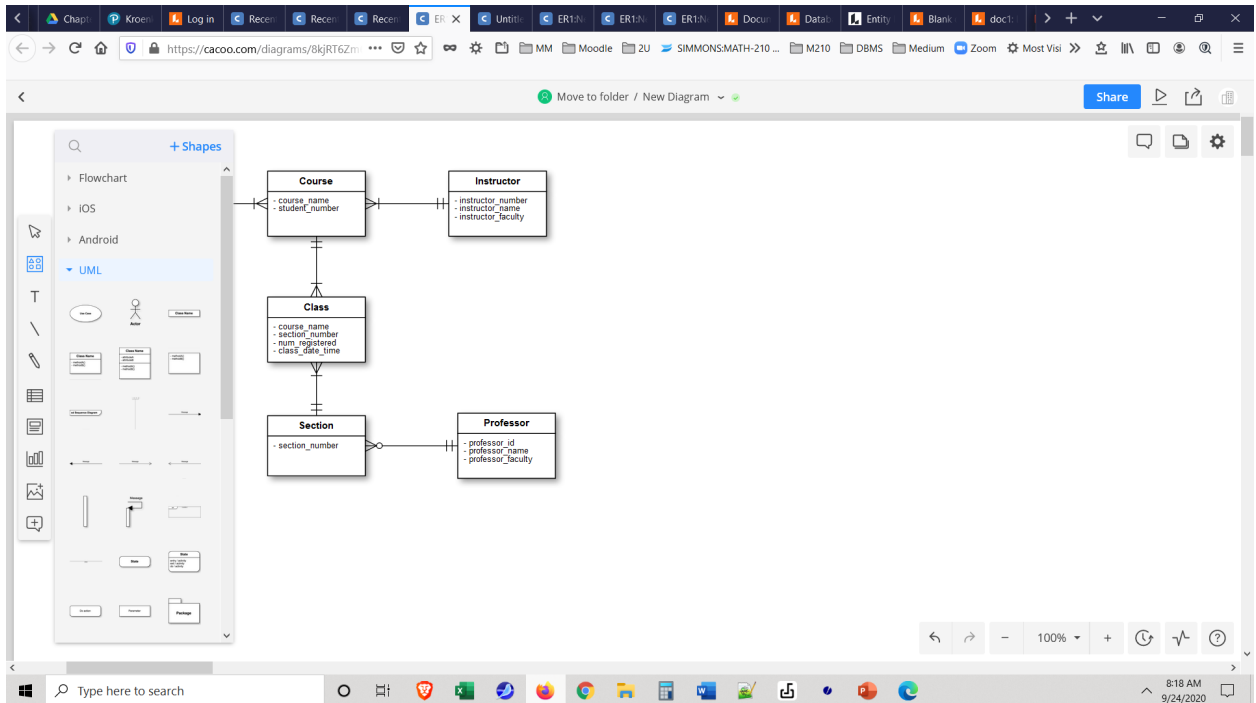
Chapt Kroen Log in Recen Recen Recen ER Untitle ER1:N ER1:N ER1:N Docu Datab Entity Blank doc1

https://cacoo.com/diagrams/8kjRT6Zm ••• MM Moodle 2U SIMMONS:MATH-210 ... M210 DBMS Medium Zoom Most Visi

Move to folder / New Diagram

Share

+ Shapes

Flowchart

iOS

Android

UML

Use Case

Actor

Class Name

Class Name

Class Name

1st Sequence Diagram

Message

State

Package

Course
- course_name
- student_number

Instructor
- instructor_number
- instructor_name
- instructor_faculty

Class
- course_name
- section_number
- num_registered
- class_date_time

Section
- section_number

Professor
- professor_id
- professor_name
- professor_faculty

100%

Type here to search

8:18 AM
9/24/2020